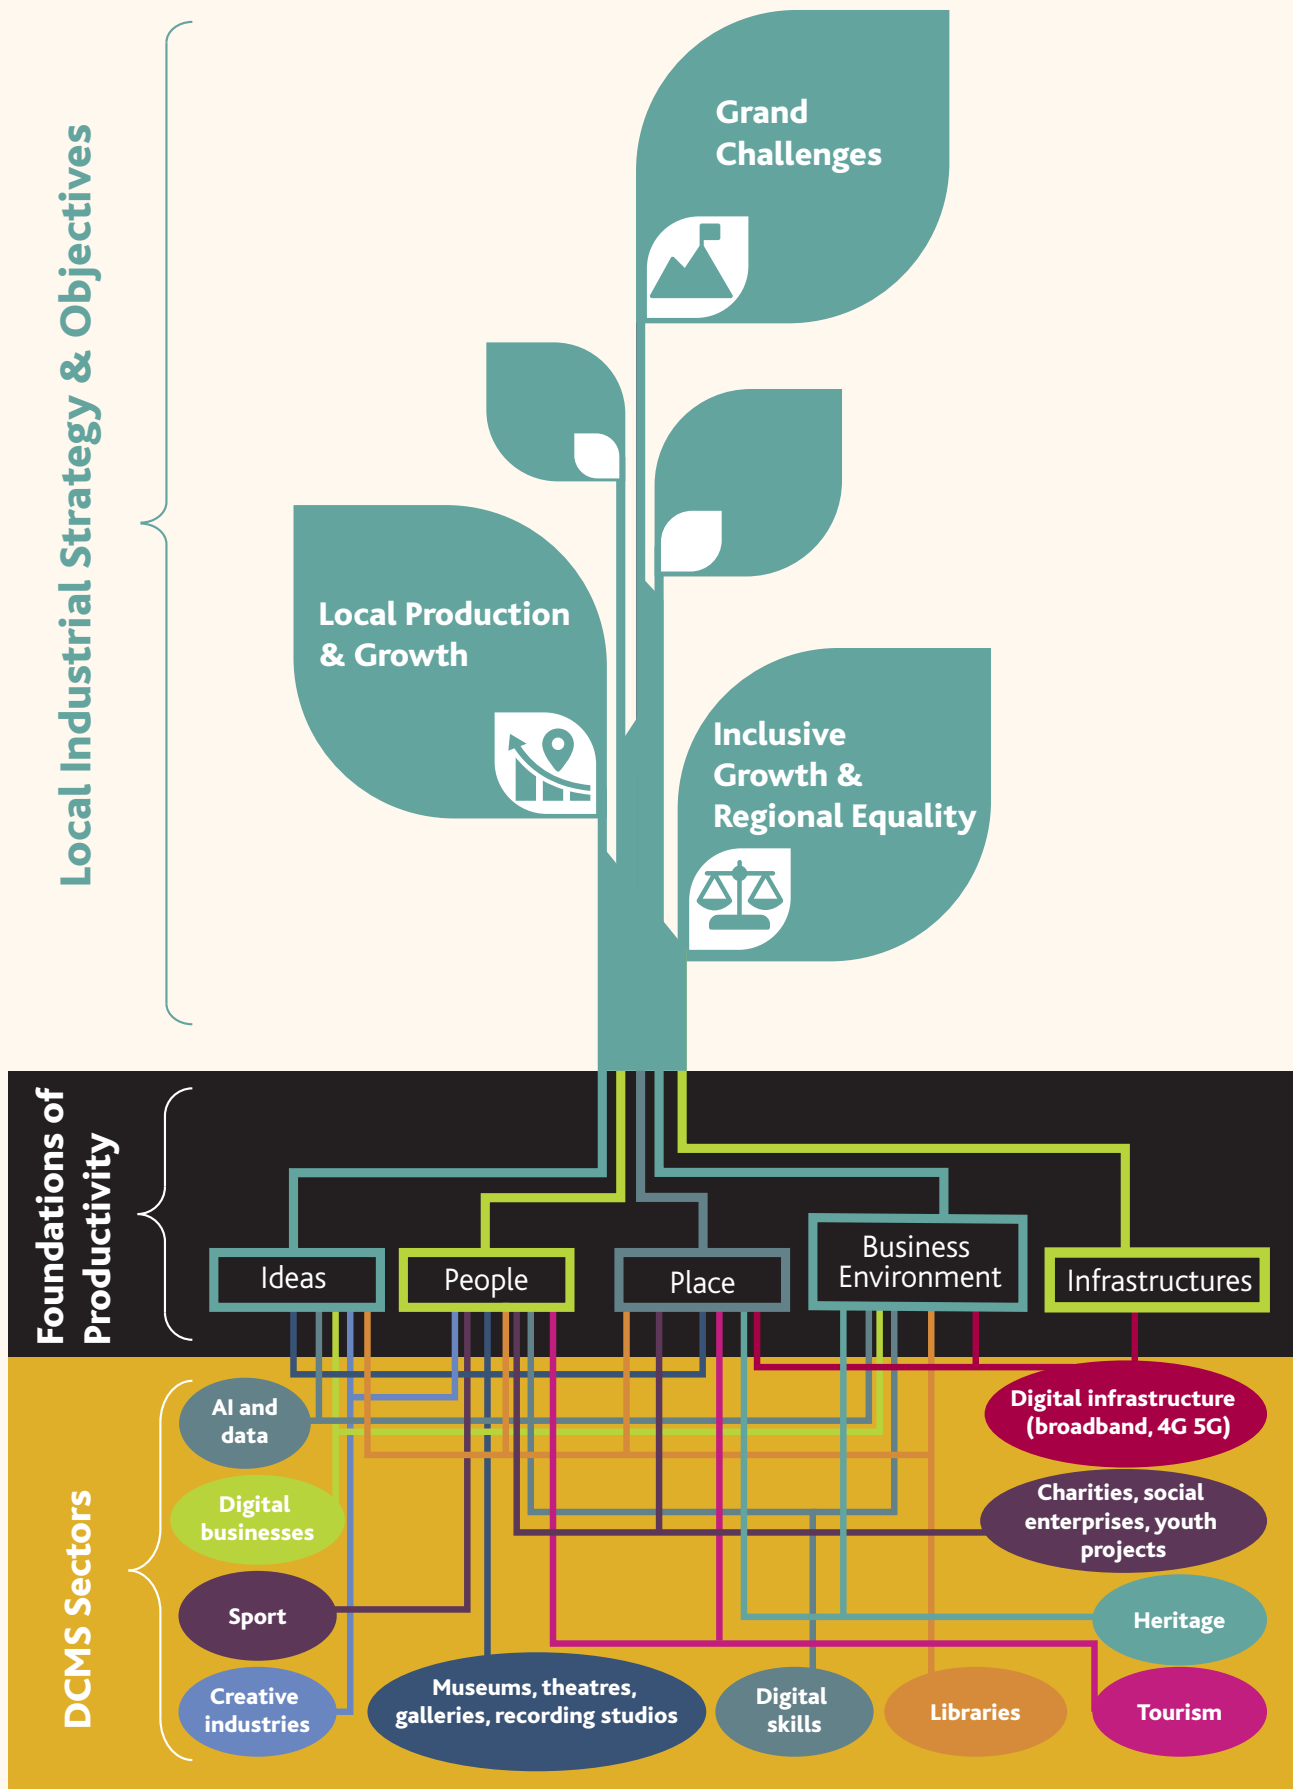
Local Industrial Strategy & Objectives

Grand Challenges

Local Production & Growth

Inclusive Growth & Regional Equality

Foundations of Productivity

Ideas

People

Place

Business Environment

Infrastructures

DCMS Sectors

AI and data

Digital businesses

Sport

Creative industries

Museums, theatres, galleries, recording studios

Digital skills

Libraries

Digital infrastructure (broadband, 4G 5G)

Charities, social enterprises, youth projects

Heritage

Tourism